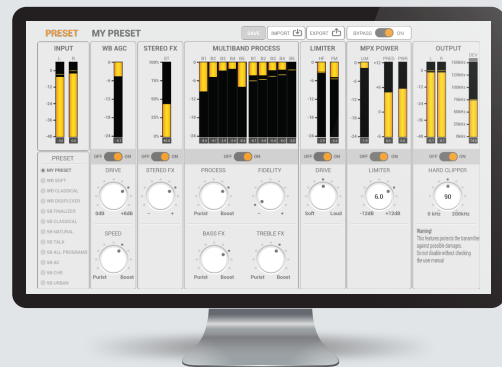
PRESET MY PRESET

SAVE IMPORT EXPORT BYPASS ON

INPUT

L R

0

-12

-24

-36

-48

WB AGC

STEREO FX

MULTIBAND PROCESS

B1 B2 B3 B4 B5 B1 B2 B3 B4 B5

LIMITER

HF FM

MPX POWER

OUTPUT

L R DEV

PRESET

MY PRESET

WB SOFT

WB CLASSICAL

WB DIGITLOCKS

SB FINALIZER

SB CLASSICAL

SB NATURAL

SB TALK

SB ALL PROGRAMS

SB AS

SB CHR

SB URBAN

OFF ON

DRIVE

0dB +6dB

SPEED

Purist Boost

OFF ON

STEREO FX

- +

OFF ON

PROCESS

Purist Boost

FIDELITY

- +

BASS FX

Purist Boost

TREBLE FX

Purist Boost

OFF ON

DRIVE

Soft Loud

OFF ON

LIMITER

6.0

-12dB +12dB

OFF ON

HARD CLIPPER

90

0 kHz 200kHz

Warning!
The features protects the transmitter against possible damages.
Do not disable without checking the user manual